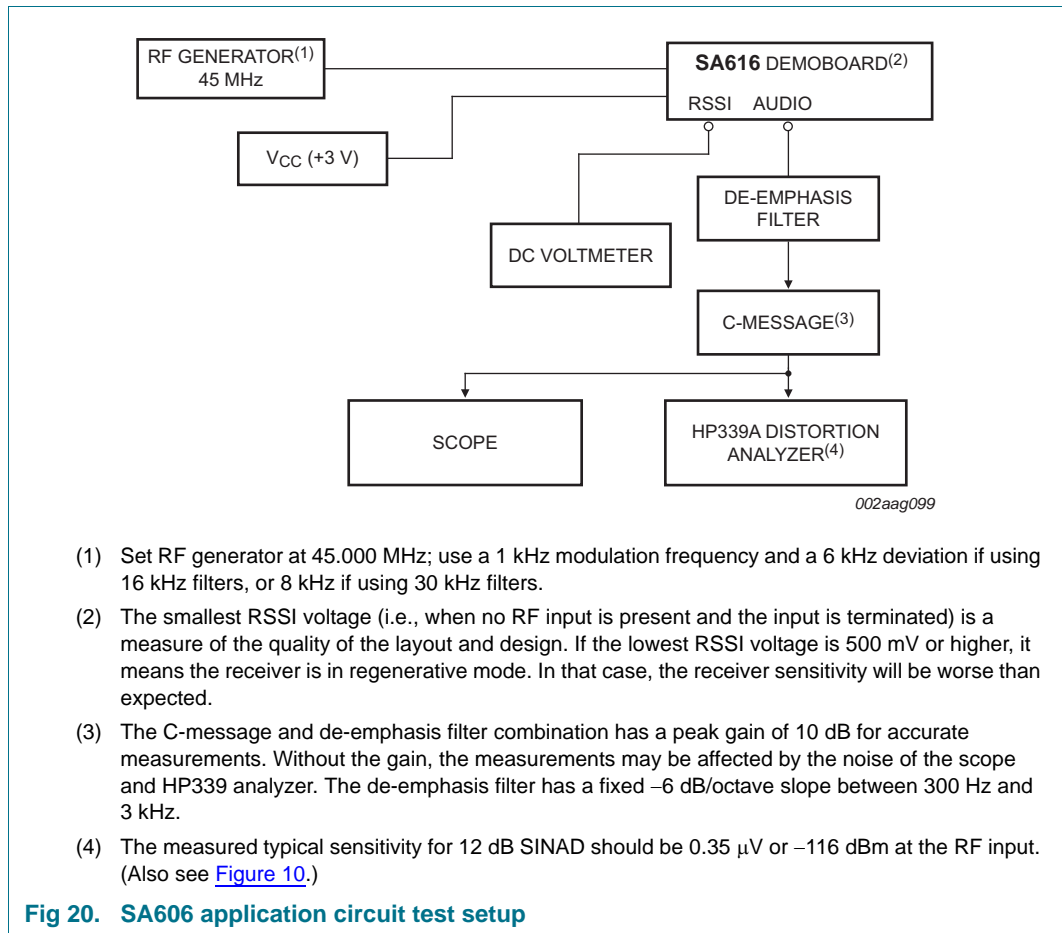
RF GENERATOR$^{(1)}$
45 MHz

SA616 DEMOBOARD$^{(2)}$

RSSI AUDIO

$V_{CC}$ (+3 V)

DE-EMPHASIS FILTER

DC VOLTMETER

C-MESSAGE$^{(3)}$

SCOPE

HP339A DISTORTION ANALYZER$^{(4)}$

002aag099

(1) Set RF generator at 45.000 MHz; use a 1 kHz modulation frequency and a 6 kHz deviation if using 16 kHz filters, or 8 kHz if using 30 kHz filters.

(2) The smallest RSSI voltage (i.e., when no RF input is present and the input is terminated) is a measure of the quality of the layout and design. If the lowest RSSI voltage is 500 mV or higher, it means the receiver is in regenerative mode. In that case, the receiver sensitivity will be worse than expected.

(3) The C-message and de-emphasis filter combination has a peak gain of 10 dB for accurate measurements. Without the gain, the measurements may be affected by the noise of the scope and HP339 analyzer. The de-emphasis filter has a fixed −6 dB/octave slope between 300 Hz and 3 kHz.

(4) The measured typical sensitivity for 12 dB SINAD should be 0.35 $\mu$V or −116 dBm at the RF input. (Also see Figure 10.)

Fig 20. SA606 application circuit test setup